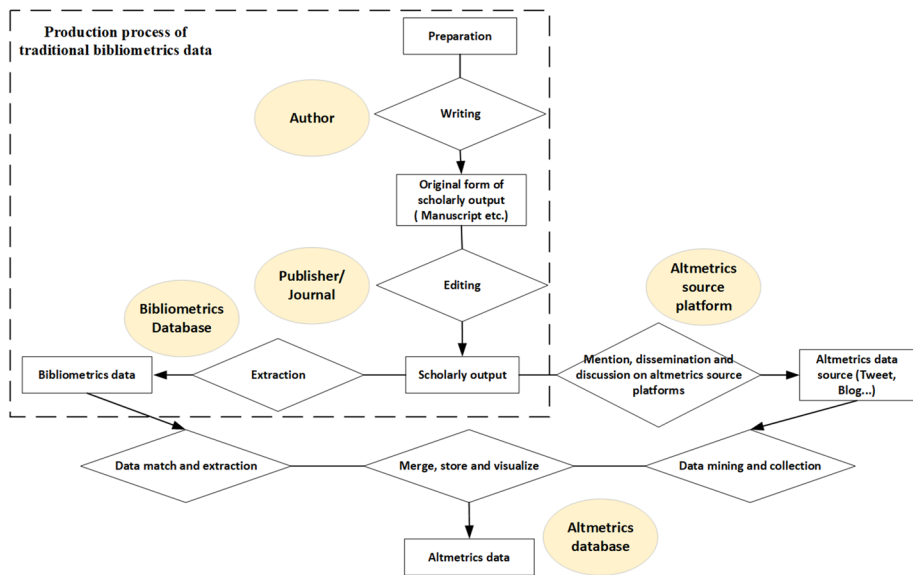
Production process of traditional bibliometrics data

Preparation

Author

Writing

Original form of scholarly output ( Manuscript etc.)

Publisher/ Journal

Editing

Altmetrics source platform

Bibliometrics Database

Bibliometrics data

Extraction

Scholarly output

Mention, dissemination and discussion on altmetrics source platforms

Altmetrics data source (Tweet, Blog...)

Data match and extraction

Merge, store and visualize

Data mining and collection

Altmetrics database

Altmetrics data